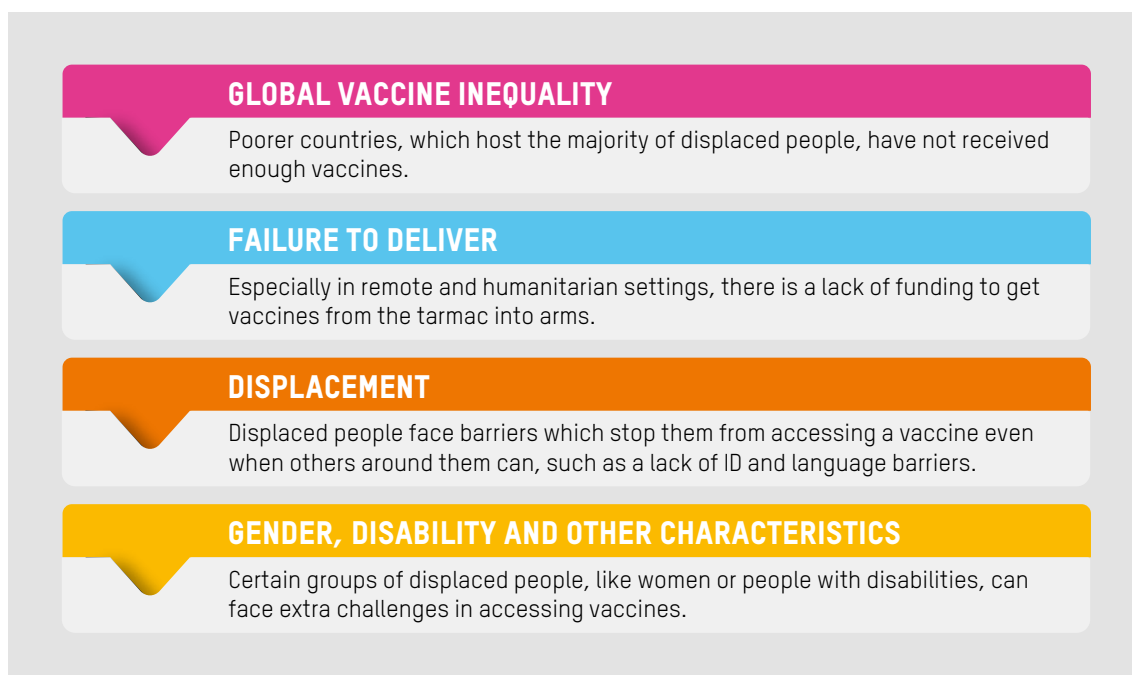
GLOBAL VACCINE INEQUALITY

Poorer countries, which host the majority of displaced people, have not received enough vaccines.

FAILURE TO DELIVER

Especially in remote and humanitarian settings, there is a lack of funding to get vaccines from the tarmac into arms.

DISPLACEMENT

Displaced people face barriers which stop them from accessing a vaccine even when others around them can, such as a lack of ID and language barriers.

GENDER, DISABILITY AND OTHER CHARACTERISTICS

Certain groups of displaced people, like women or people with disabilities, can face extra challenges in accessing vaccines.